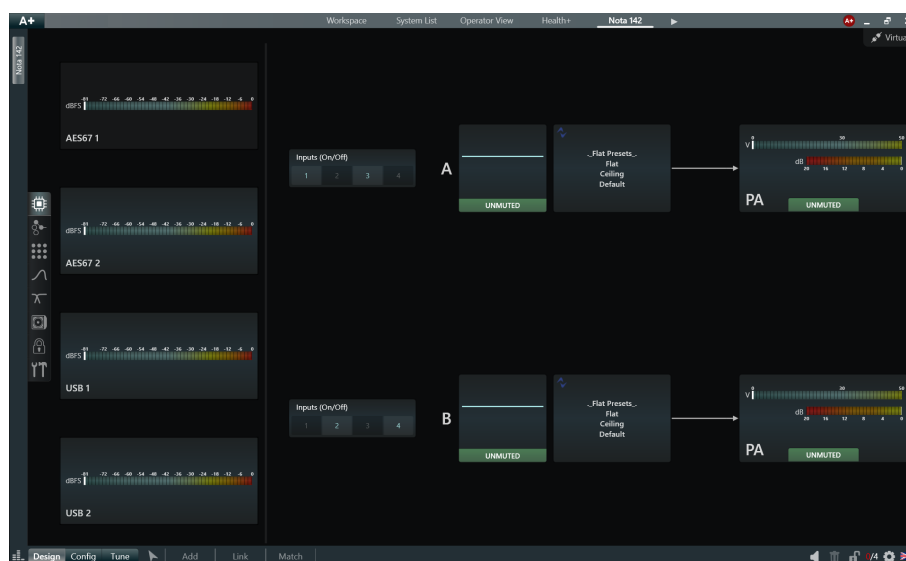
A+

Workspace System List Operator View Health+ Nota 142

Virtua

Nota 142

dBFS -81 -72 -66 -60 -54 -48 -42 -36 -30 -24 -18 -12 -6 0

AES67 1

dBFS -81 -72 -66 -60 -54 -48 -42 -36 -30 -24 -18 -12 -6 0

AES67 2

dBFS -81 -72 -66 -60 -54 -48 -42 -36 -30 -24 -18 -12 -6 0

USB 1

dBFS -81 -72 -66 -60 -54 -48 -42 -36 -30 -24 -18 -12 -6 0

USB 2

Inputs (On/Off)

1 2 3 4

A

UNMUTED

_Flat Presets_
Flat
Ceiling
Default

V 0 30 50

dB 20 16 12 8 4 0

PA

UNMUTED

Inputs (On/Off)

1 2 3 4

B

UNMUTED

_Flat Presets_
Flat
Ceiling
Default

V 0 30 50

dB 20 16 12 8 4 0

PA

UNMUTED

Design Config Tune Add Link Match

1/4